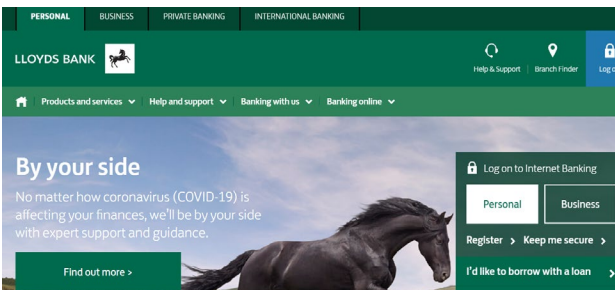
PERSONAL BUSINESS PRIVATE BANKING INTERNATIONAL BANKING

LLOYDS BANK

Help & Support Branch Finder Log o

Products and services Help and support Banking with us Banking online

By your side

No matter how coronavirus (COVID-19) is affecting your finances, we'll be by your side with expert support and guidance.

Find out more >

Log on to Internet Banking

Personal

Business

Register > Keep me secure >

I'd like to borrow with a loan >